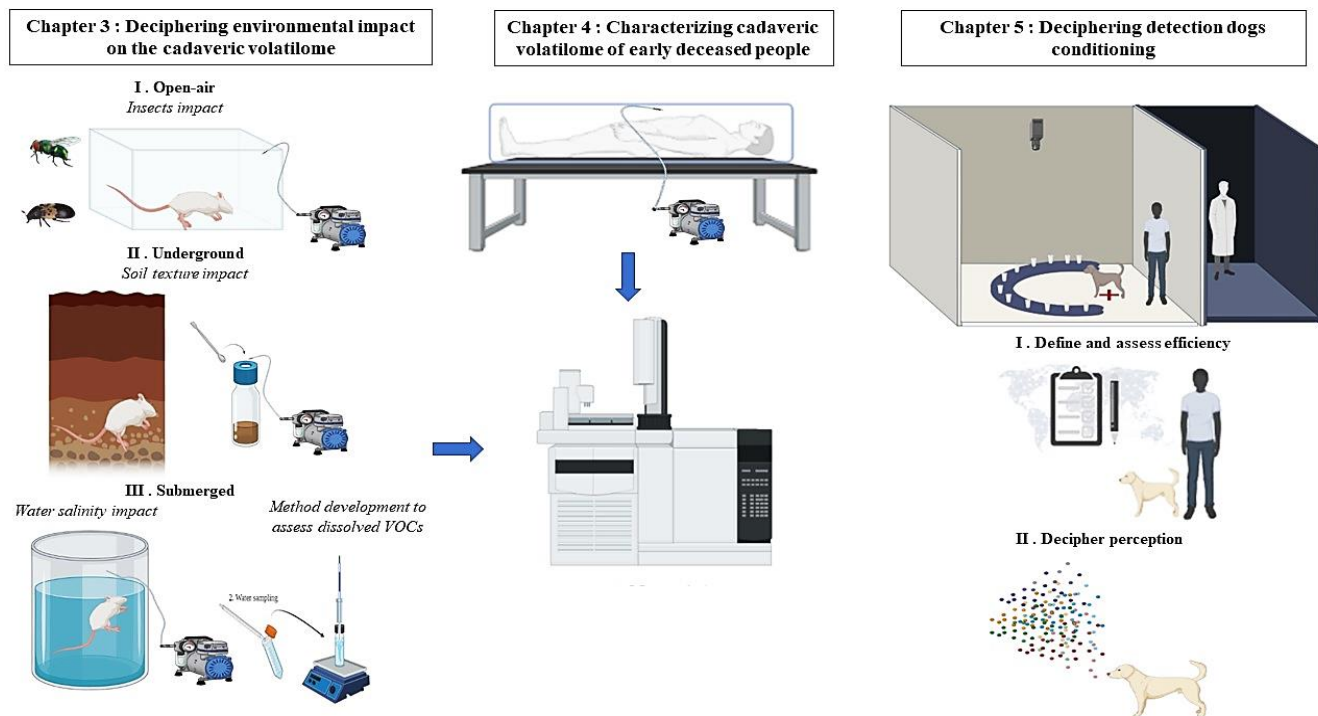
Chapter 3 : Deciphering environmental impact on the cadaveric volatilome

I . Open-air
Insects impact

II . Underground
Soil texture impact

III . Submerged
Water salinity impact

Method development to assess dissolved VOCs

2- Water sampling

Chapter 4 : Characterizing cadaveric volatilome of early deceased people

Chapter 5 : Deciphering detection dogs conditioning

I . Define and assess efficiency

II . Decipher perception